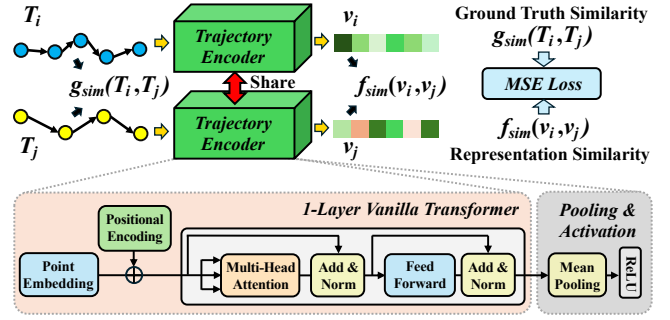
$T_i$

Trajectory Encoder

$v_i$

Ground Truth Similarity

$g_{sim}(T_i, T_j)$

$g_{sim}(T_i, T_j)$

Share

$f_{sim}(v_i, v_j)$

MSE Loss

Trajectory Encoder

$T_j$

$v_j$

$f_{sim}(v_i, v_j)$

Representation Similarity

1-Layer Vanilla Transformer

Pooling & Activation

Positional Encoding

Point Embedding

Multi-Head Attention

Add & Norm

Feed Forward

Add & Norm

Mean Pooling

ReLU